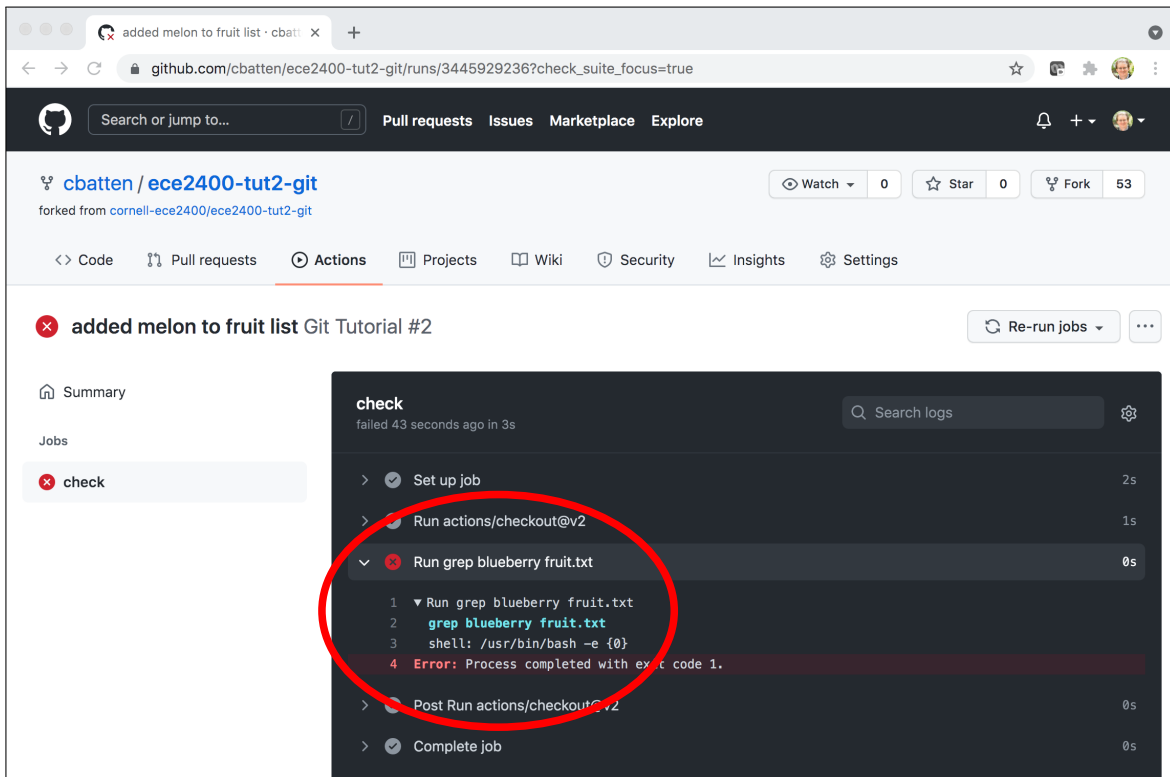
added melon to fruit list · cbatt ×
+

github.com/cbatten/ece2400-tut2-git/runs/3445929236?check_suite_focus=true

Search or jump to... /
Pull requests Issues Marketplace Explore

cbatten / ece2400-tut2-git
forked from cornell-ece2400/ece2400-tut2-git

Watch 0 Star 0 Fork 53

<> Code Pull requests Actions Projects Wiki Security Insights Settings

added melon to fruit list Git Tutorial #2

Re-run jobs ···

Summary

Jobs

check

check
failed 43 seconds ago in 3s

Search logs

Set up job 2s
Run actions/checkout@v2 1s
Run grep blueberry fruit.txt 0s

1 ▼ Run grep blueberry fruit.txt
2 grep blueberry fruit.txt
3 shell: /usr/bin/bash -e {0}
4 Error: Process completed with exit code 1.

Post Run actions/checkout@v2 0s
Complete job 0s